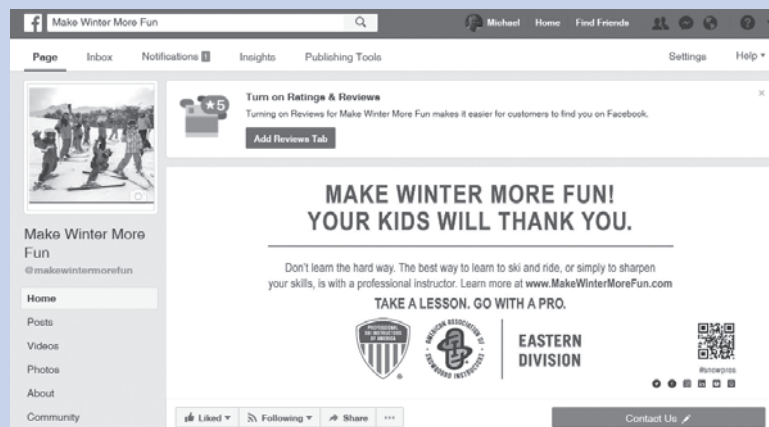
f Make Winter More Fun

Michael Home Find Friends

Page Inbox Notifications 1 Insights Publishing Tools Settings Help ▾

★5

Turn on Ratings & Reviews

Turning on Reviews for Make Winter More Fun makes it easier for customers to find you on Facebook.

Add Reviews Tab

×

Make Winter More Fun

@makewintermorefun

Home

Posts

Videos

Photos

About

Community

MAKE WINTER MORE FUN!
YOUR KIDS WILL THANK YOU.

Don't learn the hard way. The best way to learn to ski and ride, or simply to sharpen your skills, is with a professional instructor. Learn more at www.MakeWinterMoreFun.com

TAKE A LESSON. GO WITH A PRO.

PROFESSIONAL SKI INSTRUCTORS OF AMERICA

AMERICAN ASSOCIATION OF SNOWBOARD INSTRUCTORS

EASTERN DIVISION

#snowpros

Liked ▾ Following ▾ Share ···

Contact Us